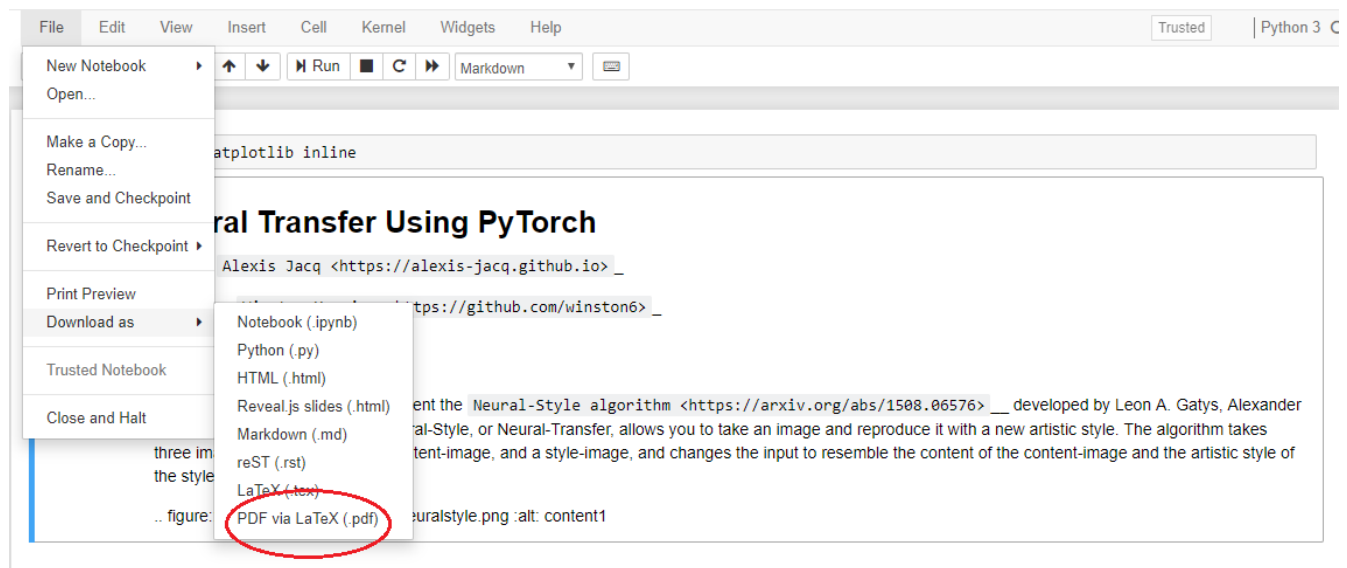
File Edit View Insert Cell Kernel Widgets Help

Trusted

Python 3

New Notebook
Open...

Make a Copy...
Rename...
Save and Checkpoint

Revert to Checkpoint

Print Preview
Download as

Trusted Notebook

Close and Halt

Run

Markdown

atplotlib inline

ral Transfer Using PyTorch

Alexis Jacq <https://alexis-jacq.github.io> _

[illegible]tps://github.com/winston6> _

Notebook (.ipynb)
Python (.py)
HTML (.html)
Reveal.js slides (.html)
Markdown (.md)
reST (.rst)
LaTeX (.tex)
PDF via LaTeX (.pdf)

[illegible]ent the Neural-Style algorithm <https://arxiv.org/abs/1508.06576> __ developed by Leon A. Gatys, Alexander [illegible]ral-Style, or Neural-Transfer, allows you to take an image and reproduce it with a new artistic style. The algorithm takes three im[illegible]tent-image, and a style-image, and changes the input to resemble the content of the content-image and the artistic style of the style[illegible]

.. figure: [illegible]euralstyle.png :alt: content1